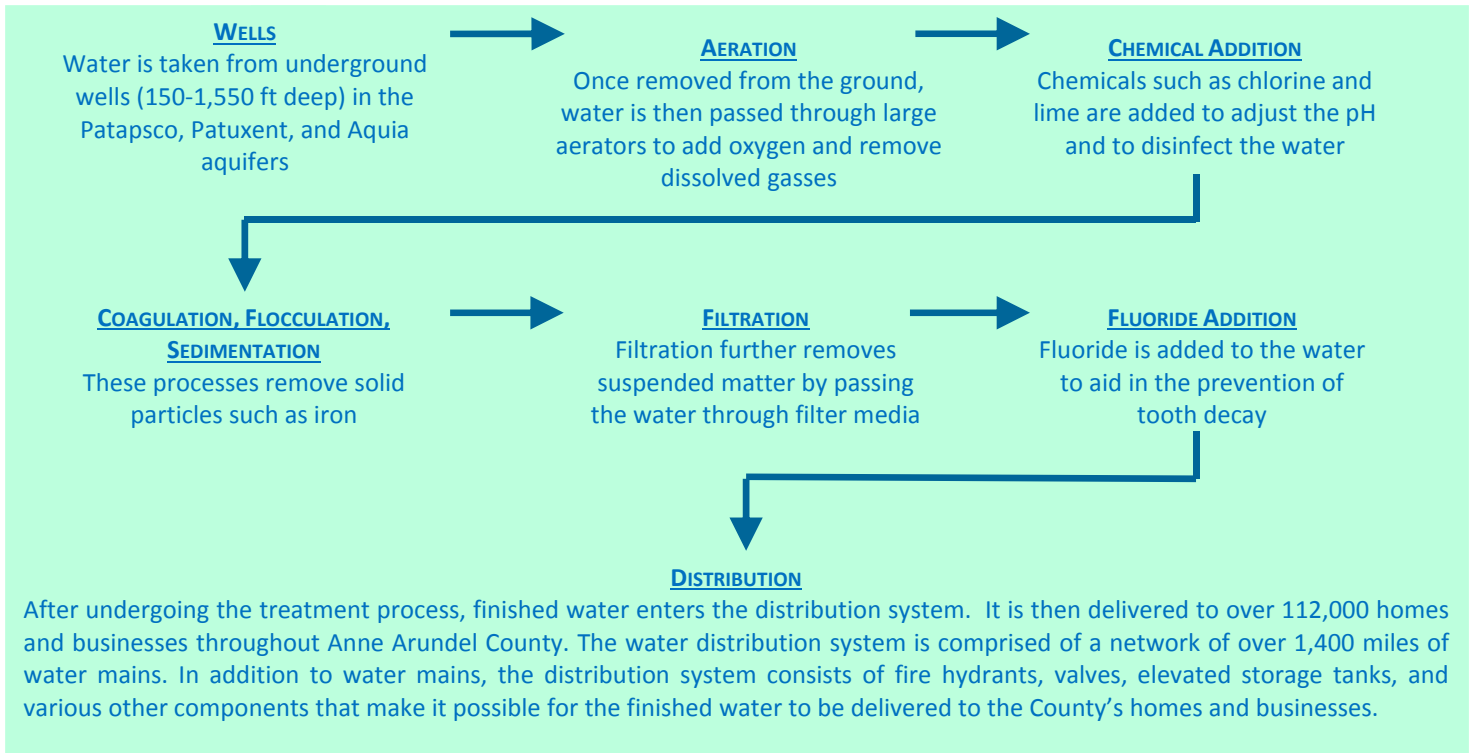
WELLS
Water is taken from underground wells (150-1,550 ft deep) in the Patapsco, Patuxent, and Aquia aquifers

AERATION
Once removed from the ground, water is then passed through large aerators to add oxygen and remove dissolved gasses

CHEMICAL ADDITION
Chemicals such as chlorine and lime are added to adjust the pH and to disinfect the water

COAGULATION, FLOCCULATION, SEDIMENTATION
These processes remove solid particles such as iron

FILTRATION
Filtration further removes suspended matter by passing the water through filter media

FLUORIDE ADDITION
Fluoride is added to the water to aid in the prevention of tooth decay

DISTRIBUTION
After undergoing the treatment process, finished water enters the distribution system. It is then delivered to over 112,000 homes and businesses throughout Anne Arundel County. The water distribution system is comprised of a network of over 1,400 miles of water mains. In addition to water mains, the distribution system consists of fire hydrants, valves, elevated storage tanks, and various other components that make it possible for the finished water to be delivered to the County's homes and businesses.